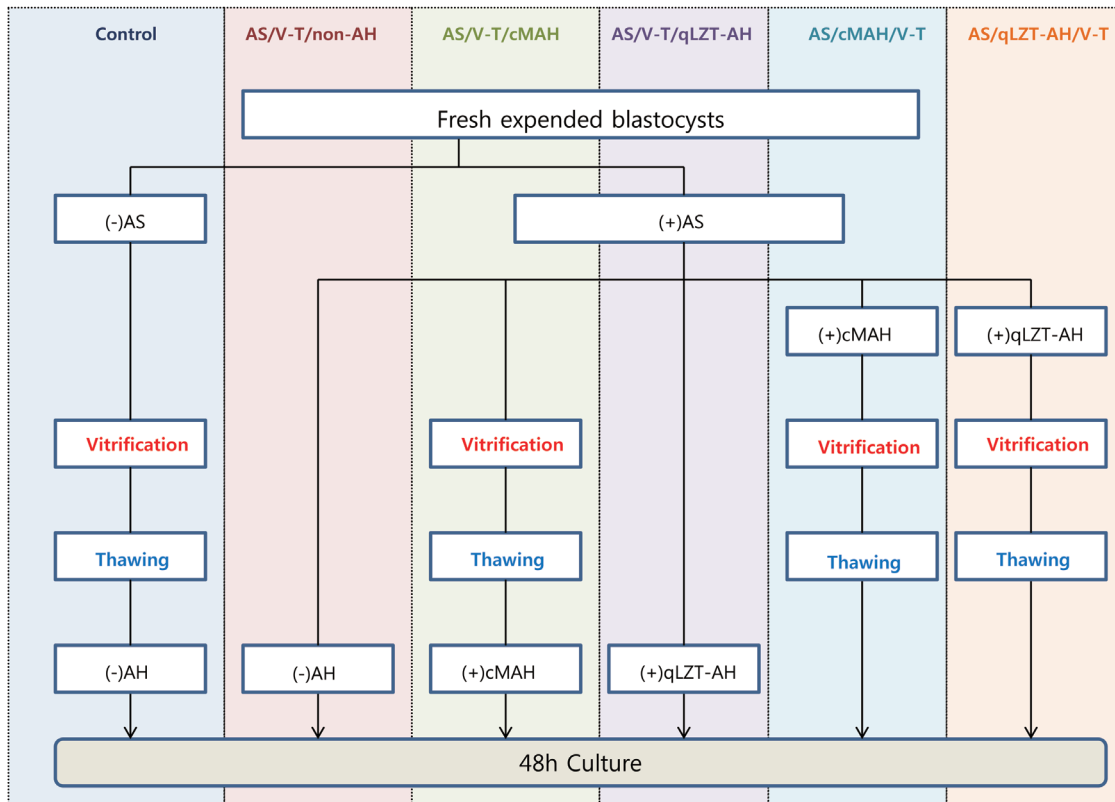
Control

AS/V-T/non-AH

AS/V-T/cMAH

AS/V-T/qLZT-AH

AS/cMAH/V-T

AS/qLZT-AH/V-T

Fresh expended blastocysts

(-)AS

(+)AS

(+)cMAH

(+)qLZT-AH

Vitrification

Vitrification

Vitrification

Vitrification

Thawing

Thawing

Thawing

Thawing

(-)AH

(-)AH

(+)cMAH

(+)qLZT-AH

48h Culture